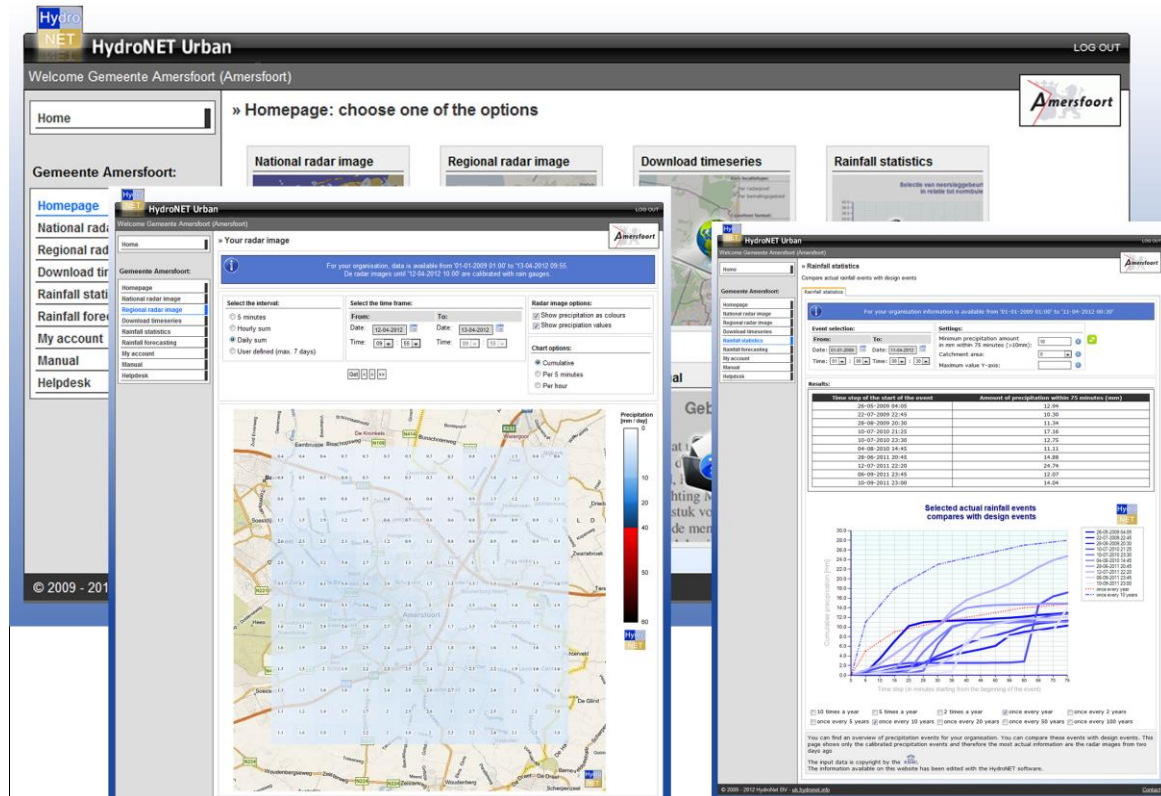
Hydro NET

HydroNET Urban

LOG OUT

Welcome Gemeente Amersfoort (Amersfoort)

Home

» Homepage: choose one of the options

Amersfoort

Gemeente Amersfoort:

Homepage
National rada
Regional rad
Download tin
Rainfall stati
Rainfall forec
My account
Manual
Helpdesk

National radar image

Regional radar image

Download timeseries

Rainfall statistics

© 2009 - 201

HydroNET Urban

LOG OUT

Welcome Gemeente Amersfoort (Amersfoort)

Home

» Your radar image

Amersfoort

Gemeente Amersfoort:

Homepage
National radar image
Regional radar image
Download timeseries
Rainfall statistics
Rainfall forecasting
My account
Manual
Helpdesk

For your organisation, data is available from '01-01-2009 01:00' to '13-04-2012 09:55'. De radar images until '12-04-2012 10:00' are calibrated with rain gauges.

Select the interval:
5 minutes
Hourly sum
Daily sum
User defined (max. 7 days)

Select the time frame:
From:
Date: 12-04-2012
Time: 09 55
To:
Date: 13-04-2012
Time: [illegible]

Get

Radar image options:
Show precipitation as colours
Show precipitation values

Chart options:
Cumulative
Per 5 minutes
Per hour

Precipitation [mm / day]

10
20
40
50
80

Amersfoort

HydroNET Urban

LOG OUT

Welcome Gemeente Amersfoort (Amersfoort)

Home

» Rainfall statistics

Compare actual rainfall events with design events

Amersfoort

Gemeente Amersfoort:

Homepage
National radar image
Regional radar image
Download timeseries
Rainfall statistics
Rainfall forecasting
My account
Manual
Helpdesk

Rainfall statistics

For your organisation information is available from '01-01-2009 01:00' to '11-04-2012 00:30'

Event selection:
From:
Date: 01-01-2009
Time: 01 00
To:
Date: 11-04-2012
Time: 00 30

Settings:
Minimum precipitation amount in mm within 75 minutes (>10mm): 10
Catchment area:
Maximum value Y-axis:

Results:

| Time step of the start of the event | Amount of precipitation within 75 minutes (mm) |
|---|---|
| 26-05-2009 04:05 | 12.99 |
| 22-07-2009 22:45 | 10.30 |
| 26-08-2009 20:30 | 11.34 |
| 10-07-2010 21:25 | 17.16 |
| 10-07-2010 23:30 | 12.75 |
| 04-08-2010 14:45 | 11.11 |
| 28-06-2011 20:45 | 14.88 |
| 12-07-2011 22:20 | 24.74 |
| 06-09-2011 23:45 | 12.07 |
| 10-09-2011 23:00 | 14.04 |

Selected actual rainfall events compares with design events

Cumulative precipitation [mm]

Time step (in minutes starting from the beginning of the event)

once every year
once every 10 years

10 times a year
5 times a year
2 times a year
once every year
once every 2 years
once every 5 years
once every 10 years
once every 20 years
once every 50 years
once every 100 years

You can find an overview of precipitation events for your organization. You can compare these events with design events. This page shows only the calibrated precipitation events and therefore the most actual information are the radar images from two days ago

The input data is copyright by the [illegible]
The information available on this website has been edited with the HydroNET software.

© 2009 - 2012 HydroNet BV - uk.hydronet.info

Contact